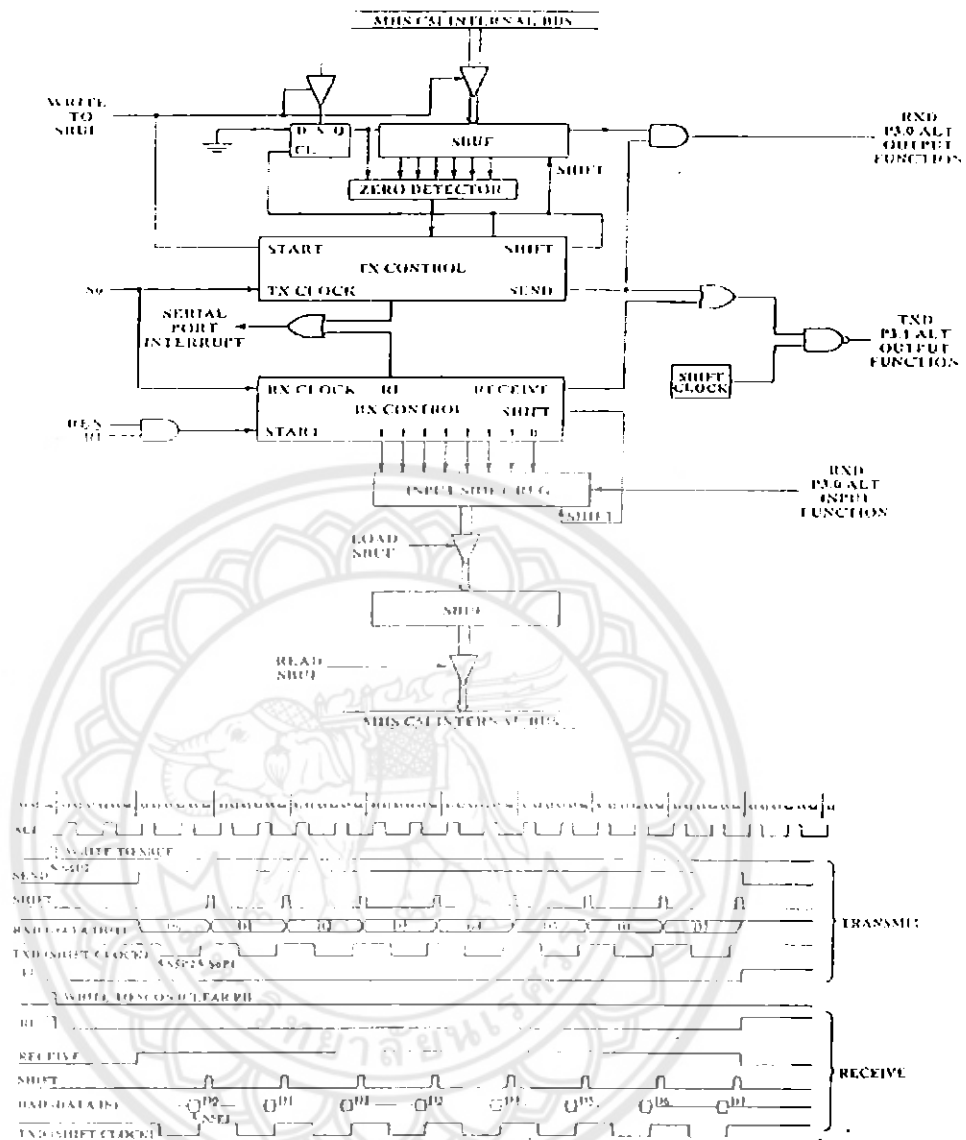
MHS C51 INTERNAL BUS

WRITE TO SBUF

D S Q
CL

SBUF

ZERO DETECTOR

SHIFT

RXD P3.0 ALT OUTPUT FUNCTION

START
SHIFT
TX CONTROL
S6
TX CLOCK
SEND

SERIAL PORT INTERRUPT

TXD P3.1 ALT OUTPUT FUNCTION

SHIFT CLOCK

RX CLOCK
RI
RECEIVE
RX CONTROL
SHIFT
REN
RI
START
1 1 1 1 1 1 1 0

INPUT SHIFT REG.

SHIFT

RXD P3.0 ALT INPUT FUNCTION

LOAD SBUF

SBUF

READ SBUF

MHS C51 INTERNAL BUS

ALE

WRITE TO SBUF

SEND

SHIFT

RXD (DATA OUT)

D0 D1 D2 D3 D4 D5 D6 D7

TXD (SHIFT CLOCK)

TI

TRANSMIT

WRITE TO SCON (CLEAR RI)

RI

RECEIVE

SHIFT

RXD (DATA IN)

D0 D1 D2 D3 D4 D5 D6 D7

TXD (SHIFT CLOCK)

RECEIVE